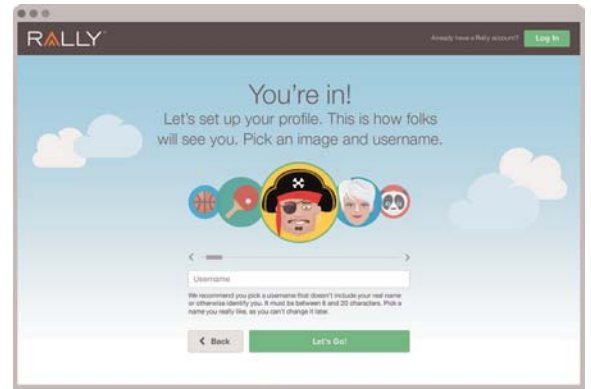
RALLY

Already have a Rally account? Log In

You're in!

Let's set up your profile. This is how folks will see you. Pick an image and username.

<

>

Username

We recommend you pick a username that doesn't include your real name or otherwise identify you. It must be between 6 and 20 characters. Pick a name you really like, as you can't change it later.

< Back

Let's Go!